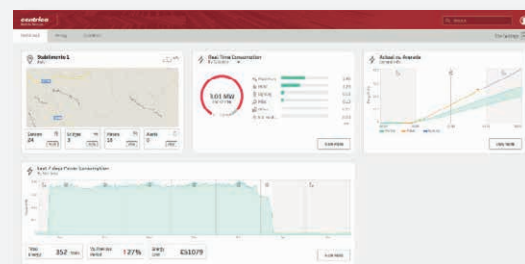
enetrica

Overview

Substation 1

Sensors 24

Bridges 3

Meters 10

Alerts 0

Real Time Consumption

5.01 MW

Actual vs. Forecast

Last 7 days Power Consumption

Total Energy 352 MWh

Peak Demand 1.27%

Energy Cost £51079